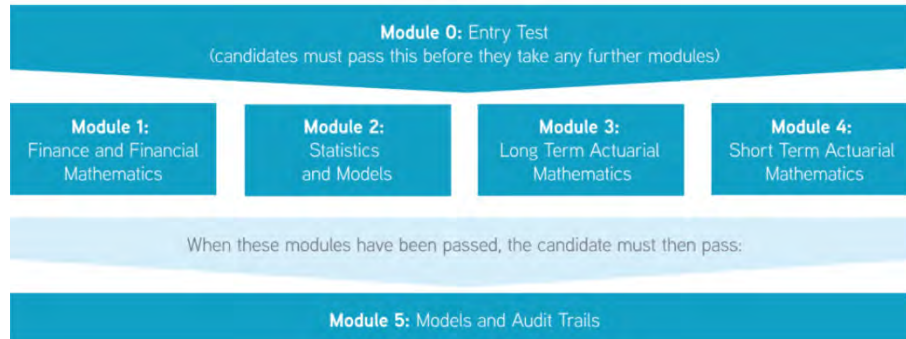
**Module 0:** Entry Test
(candidates must pass this before they take any further modules)

**Module 1:**
Finance and Financial Mathematics

**Module 2:**
Statistics and Models

**Module 3:**
Long Term Actuarial Mathematics

**Module 4:**
Short Term Actuarial Mathematics

When these modules have been passed, the candidate must then pass:

**Module 5:** Models and Audit Trails